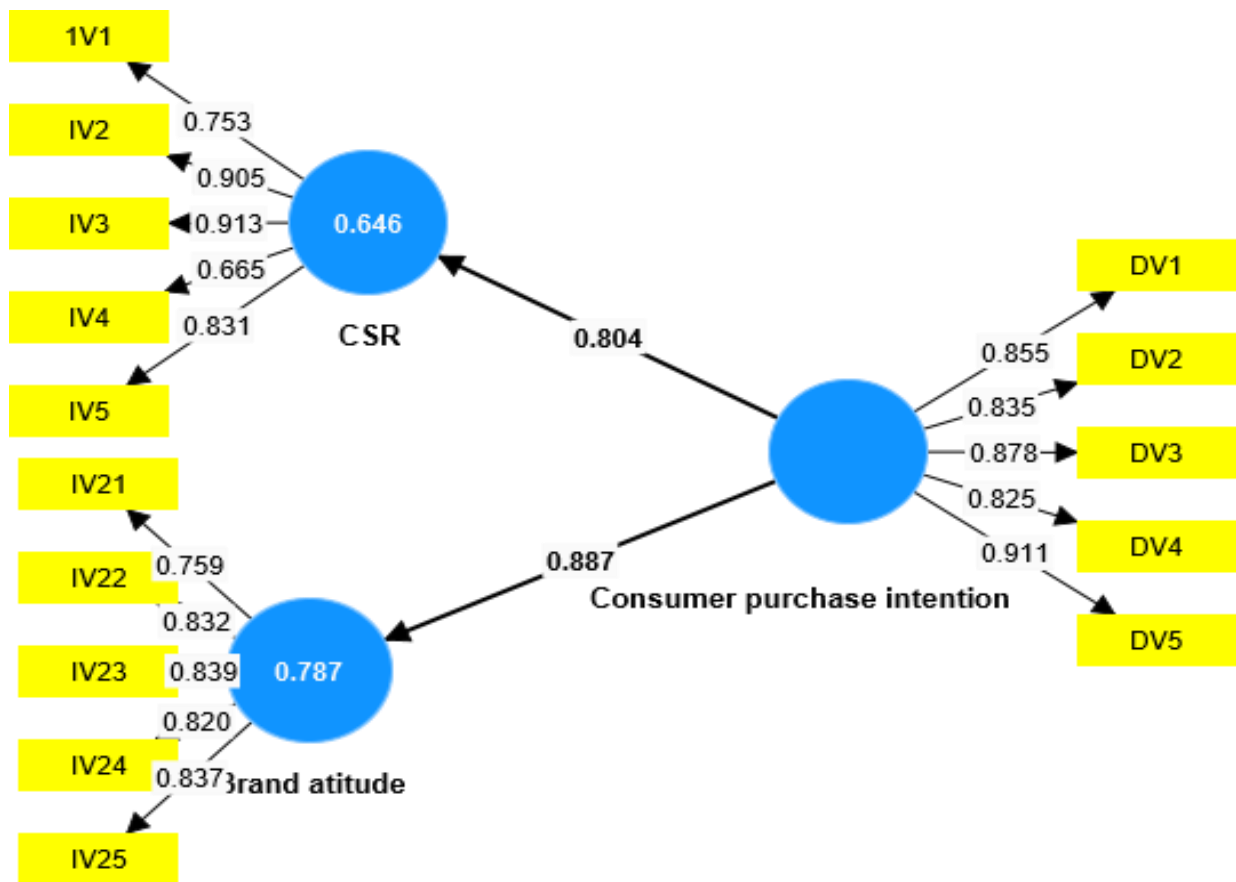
1V1

0.753

IV2

0.905

IV3

0.913

0.646

0.665

IV4

0.831

CSR

IV5

0.804

DV1

0.855

DV2

0.835

0.878

DV3

0.825

DV4

0.911

DV5

Consumer purchase intention

0.887

IV21

0.759

IV22

0.832

IV23

0.839

0.787

0.820

IV24

0.837

Brand atitude

IV25